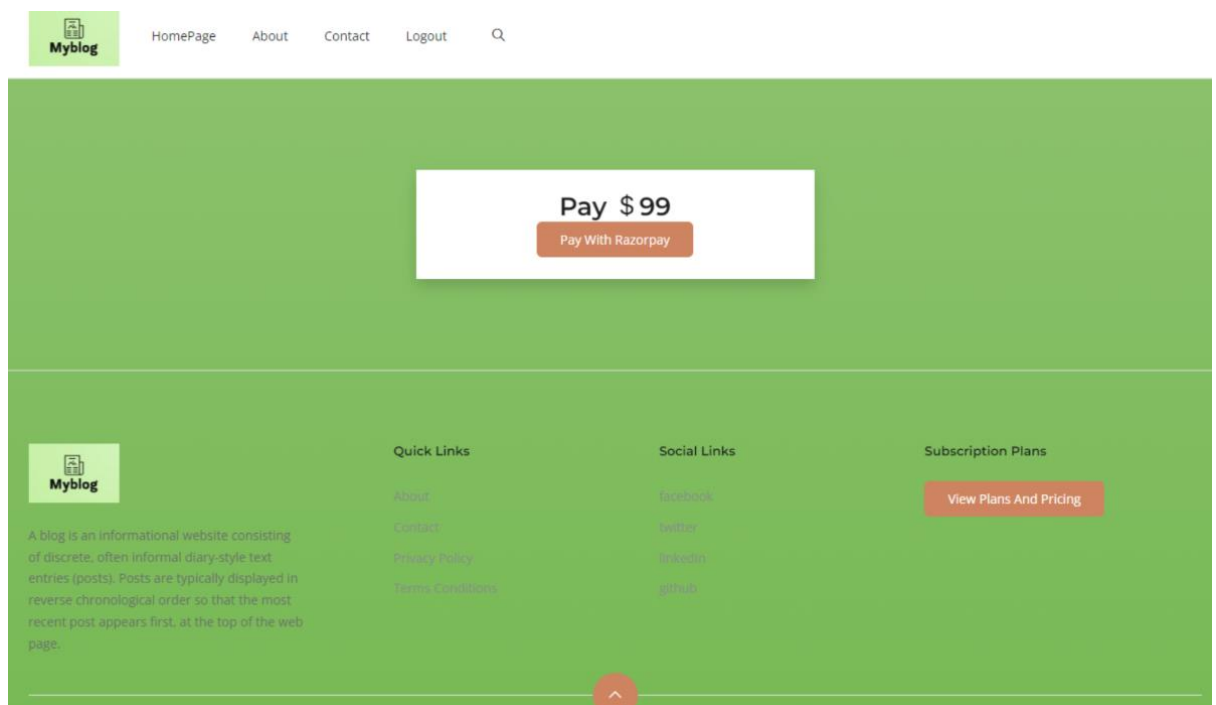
Myblog

HomePage About Contact Logout

Pay $99

Pay With Razorpay

Myblog

A blog is an informational website consisting of discrete, often informal diary-style text entries (posts). Posts are typically displayed in reverse chronological order so that the most recent post appears first, at the top of the web page.

Quick Links

About

Contact

Privacy Policy

Terms Conditions

Social Links

facebook

twitter

linkedin

github

Subscription Plans

View Plans And Pricing